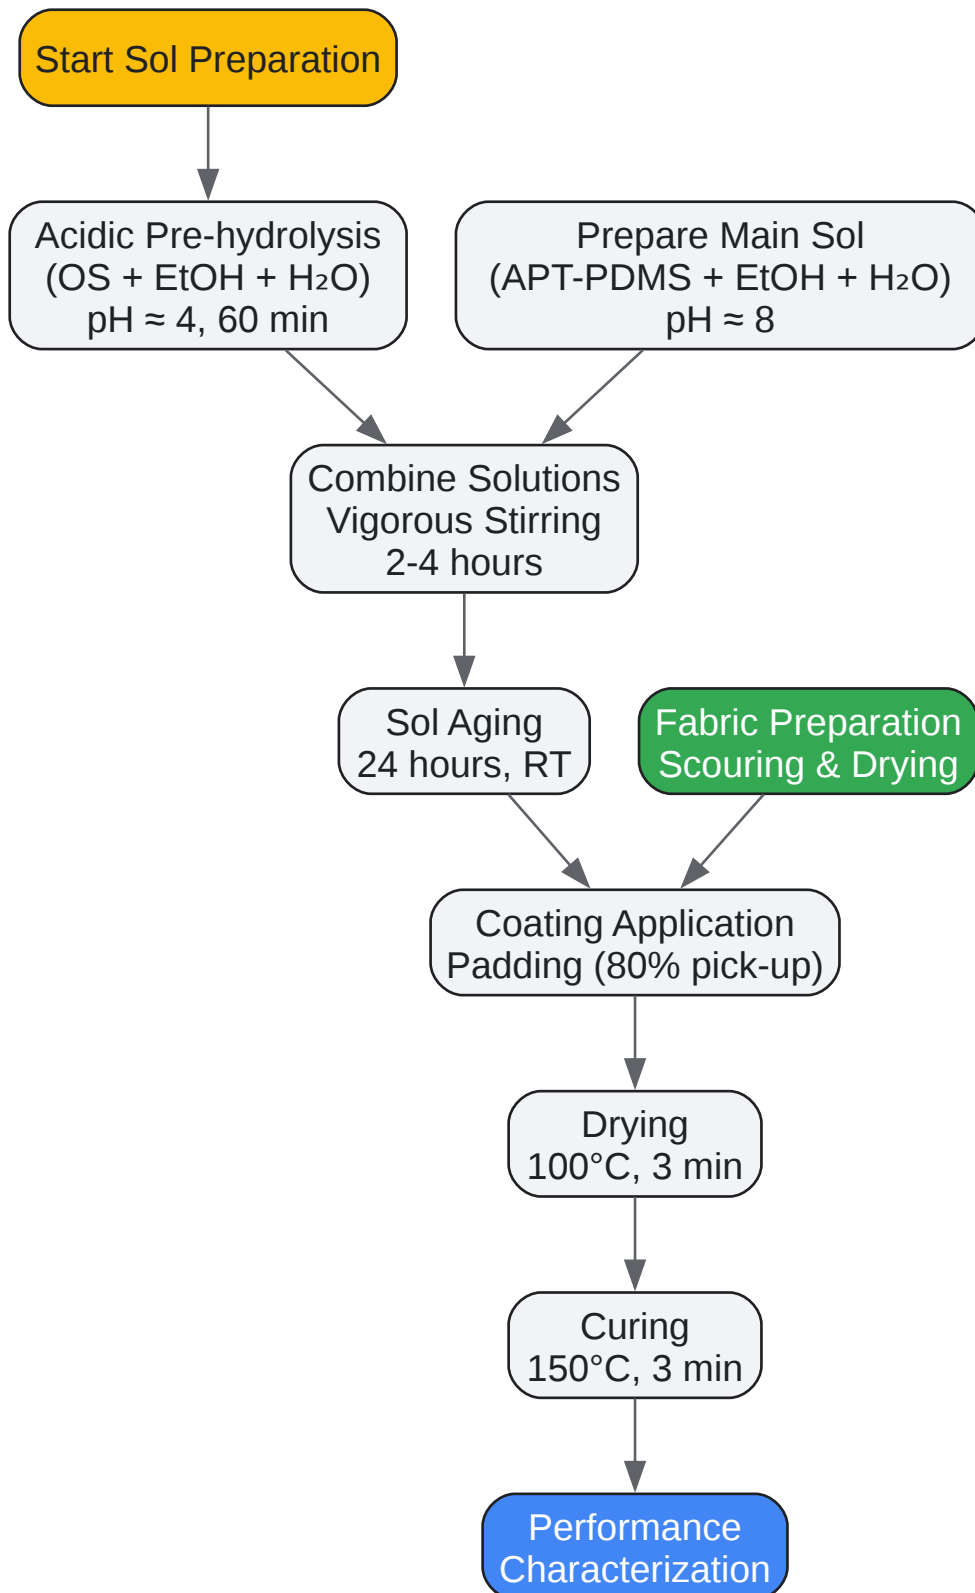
Start Sol Preparation

Acidic Pre-hydrolysis
(OS + EtOH + $H_2O$)
pH ≈ 4, 60 min

Prepare Main Sol
(APT-PDMS + EtOH + $H_2O$)
pH ≈ 8

Combine Solutions
Vigorous Stirring
2-4 hours

Sol Aging
24 hours, RT

Fabric Preparation
Scouring & Drying

Coating Application
Padding (80% pick-up)

Drying
100°C, 3 min

Curing
150°C, 3 min

Performance
Characterization